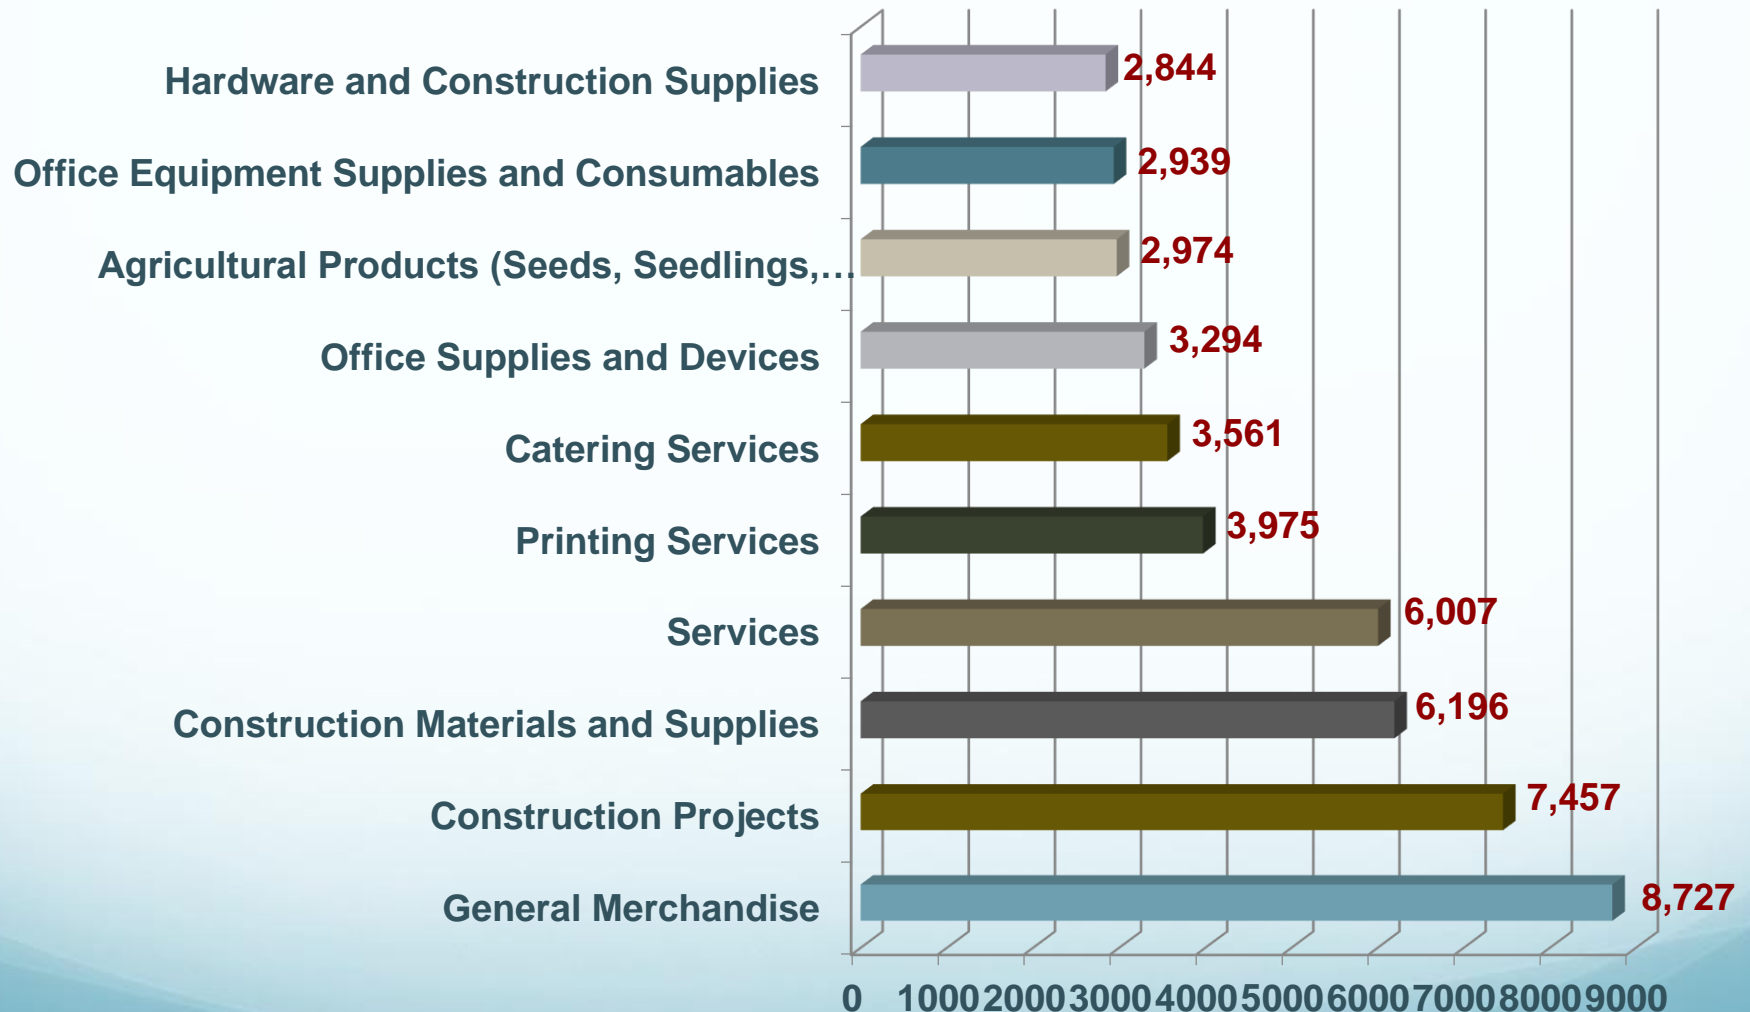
Hardware and Construction Supplies
Office Equipment Supplies and Consumables
Agricultural Products (Seeds, Seedlings,…
Office Supplies and Devices
Catering Services
Printing Services
Services
Construction Materials and Supplies
Construction Projects
General Merchandise

2,844
2,939
2,974
3,294
3,561
3,975
6,007
6,196
7,457
8,727

0 1000 2000 3000 4000 5000 6000 7000 8000 9000